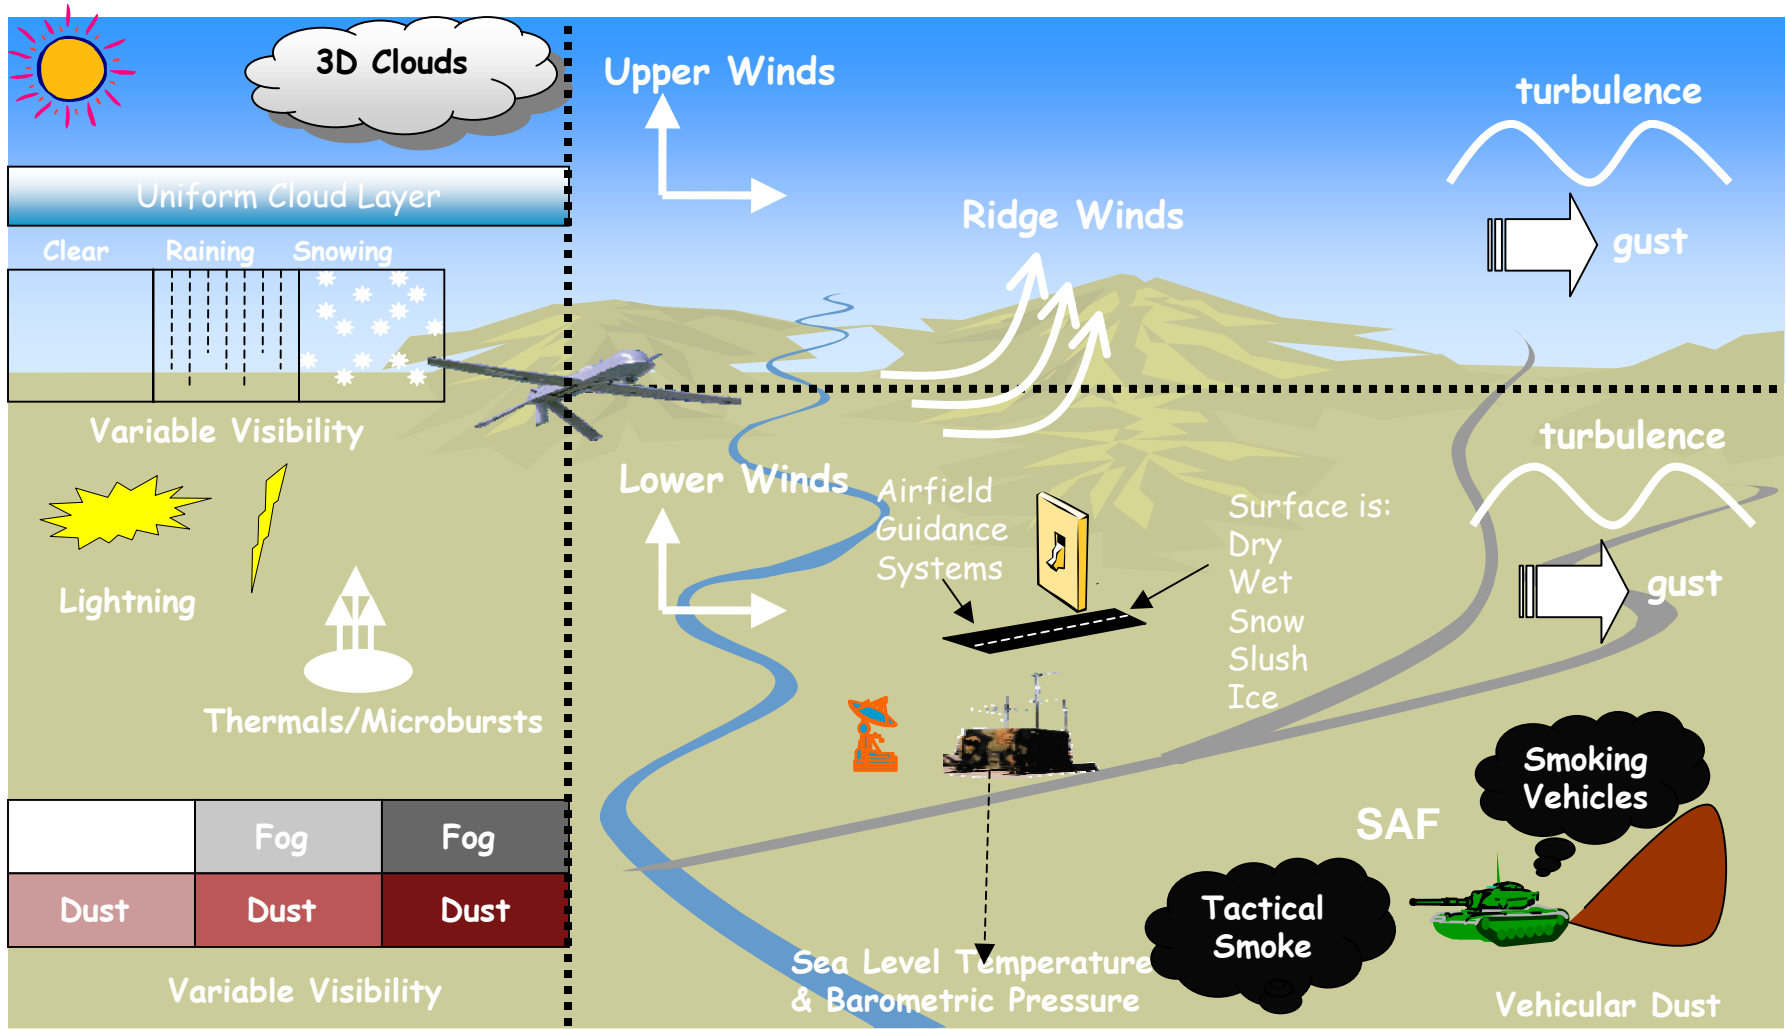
3D Clouds

Uniform Cloud Layer

Clear Raining Snowing

Variable Visibility

Lightning

Thermals/Microbursts

| | Fog | Fog |
|---|---|---|
| Dust | Dust | Dust |

Variable Visibility

Upper Winds

Ridge Winds

turbulence

gust

Lower Winds

Airfield Guidance Systems

Surface is:
Dry
Wet
Snow
Slush
Ice

turbulence

gust

Smoking Vehicles

SAF

Tactical Smoke

Sea Level Temperature & Barometric Pressure

Vehicular Dust